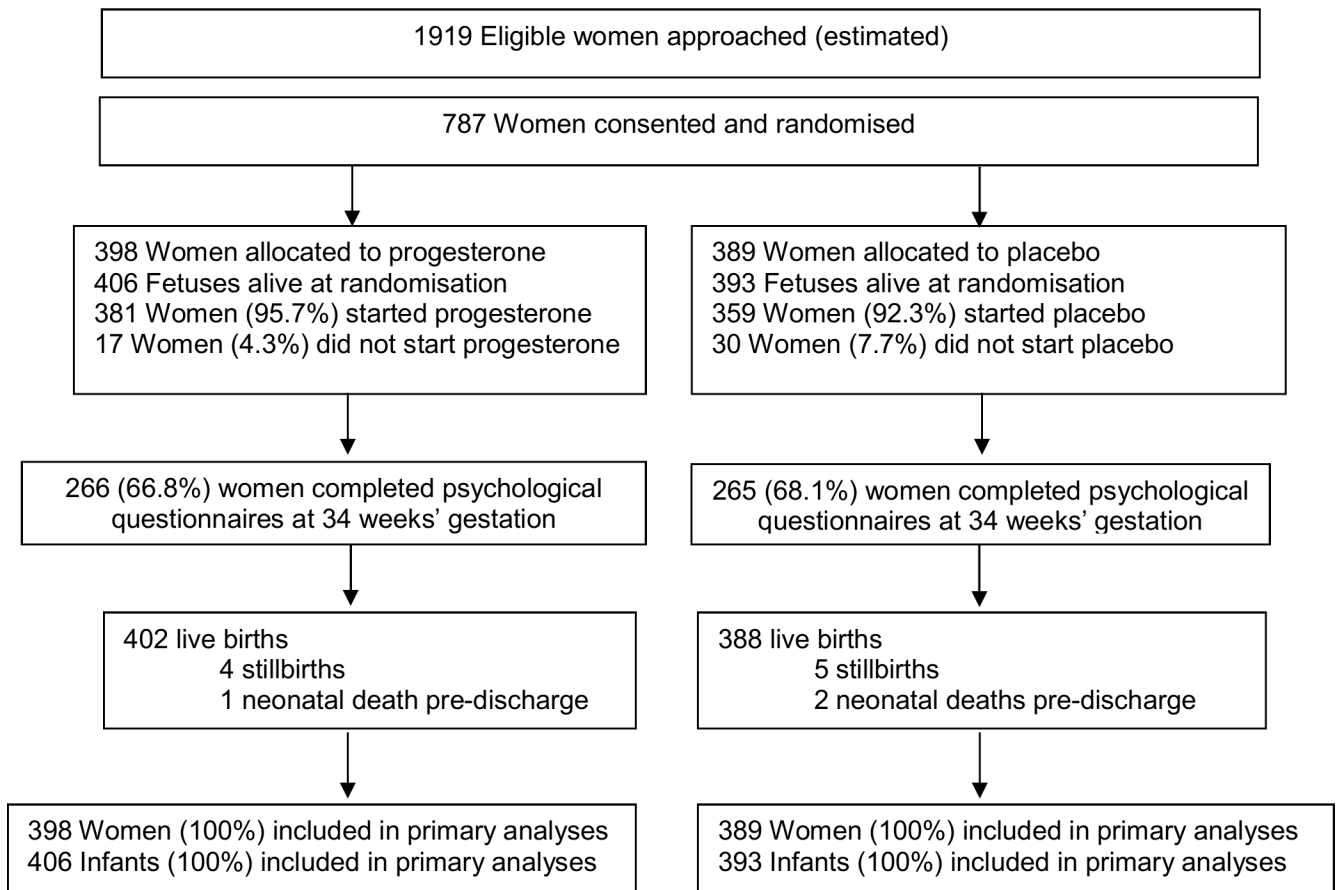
1919 Eligible women approached (estimated)

787 Women consented and randomised

398 Women allocated to progesterone
406 Fetuses alive at randomisation
381 Women (95.7%) started progesterone
17 Women (4.3%) did not start progesterone

389 Women allocated to placebo
393 Fetuses alive at randomisation
359 Women (92.3%) started placebo
30 Women (7.7%) did not start placebo

266 (66.8%) women completed psychological questionnaires at 34 weeks' gestation

265 (68.1%) women completed psychological questionnaires at 34 weeks' gestation

402 live births
4 stillbirths
1 neonatal death pre-discharge

388 live births
5 stillbirths
2 neonatal deaths pre-discharge

398 Women (100%) included in primary analyses
406 Infants (100%) included in primary analyses

389 Women (100%) included in primary analyses
393 Infants (100%) included in primary analyses